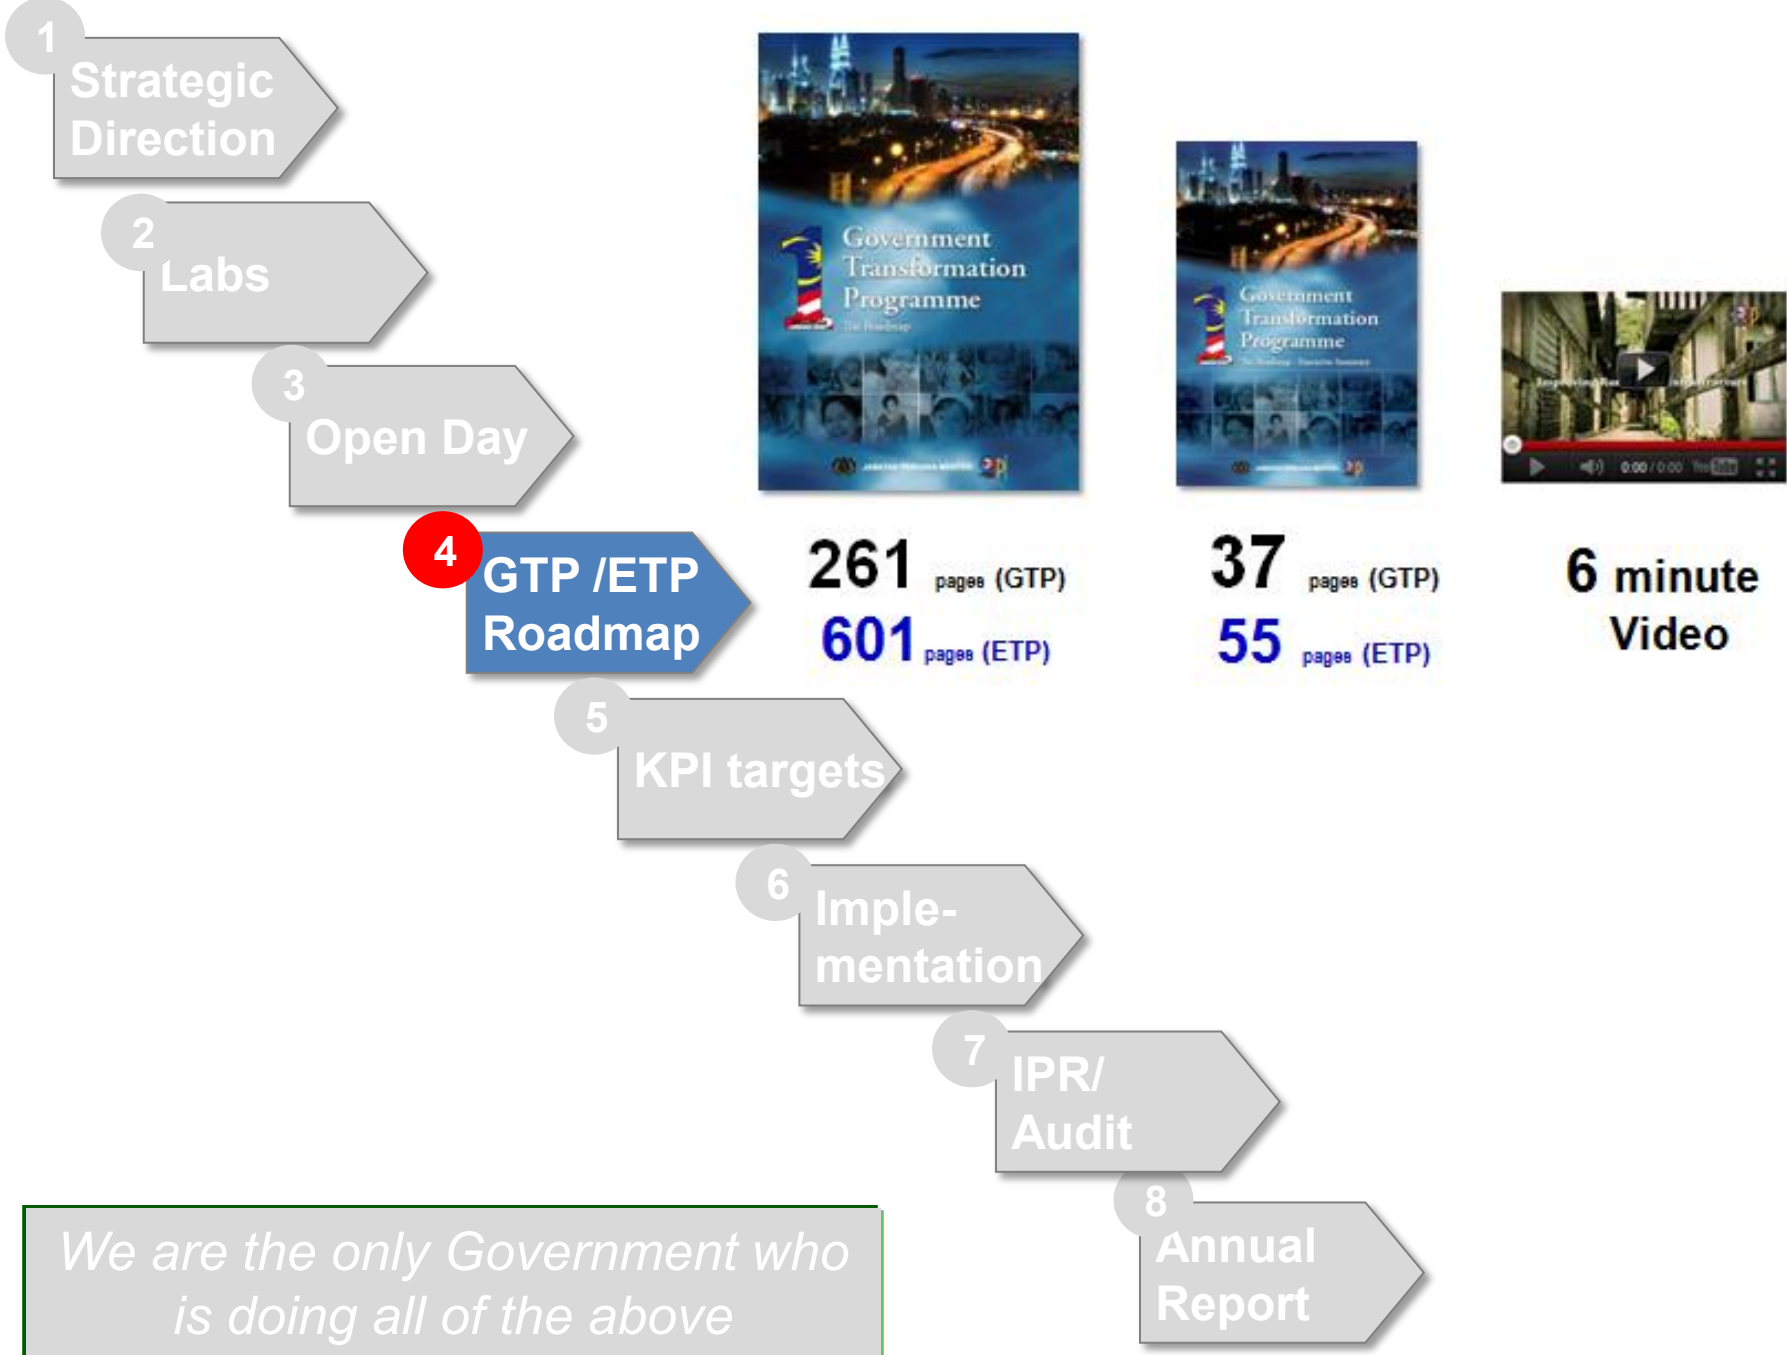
1 Strategic Direction

2 Labs

3 Open Day

4 GTP /ETP Roadmap

Government Transformation Programme

The Roadmap

Government Transformation Programme

261 pages (GTP)
601 pages (ETP)

37 pages (GTP)
55 pages (ETP)

6 minute Video

5 KPI targets

6 Implementation

7 IPR/ Audit

8 Annual Report

We are the only Government who is doing all of the above